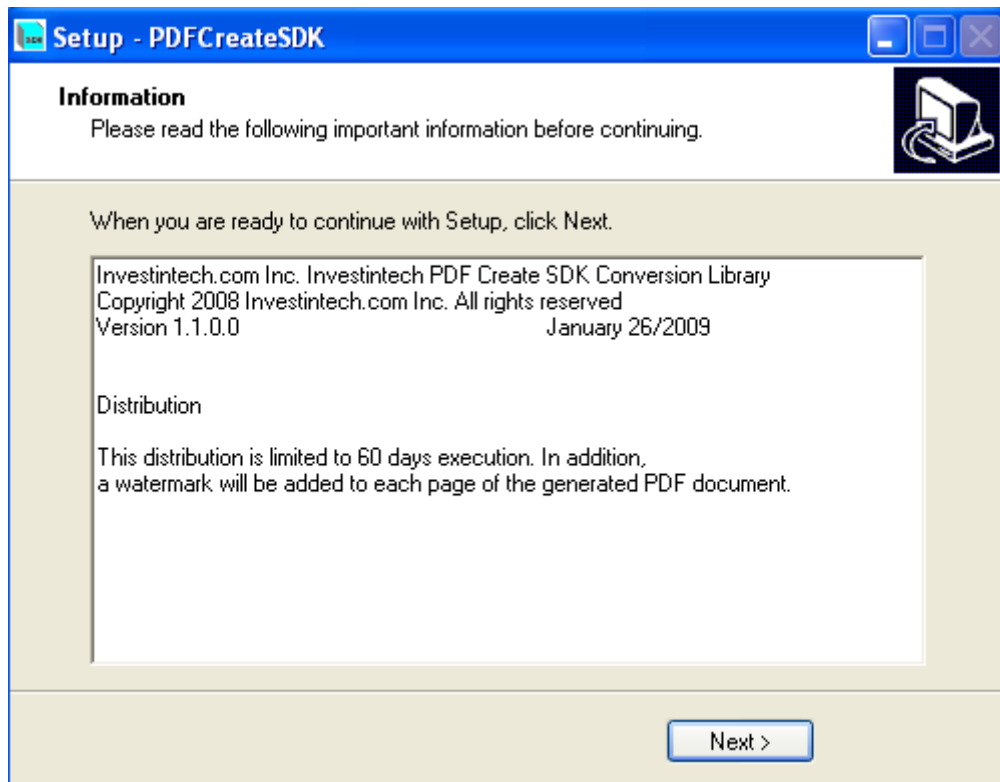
Setup - PDFCreateSDK

Information
Please read the following important information before continuing.

When you are ready to continue with Setup, click Next.

Investintech.com Inc. Investintech PDF Create SDK Conversion Library
Copyright 2008 Investintech.com Inc. All rights reserved
Version 1.1.0.0 January 26/2009

Distribution

This distribution is limited to 60 days execution. In addition,
a watermark will be added to each page of the generated PDF document.

Next >